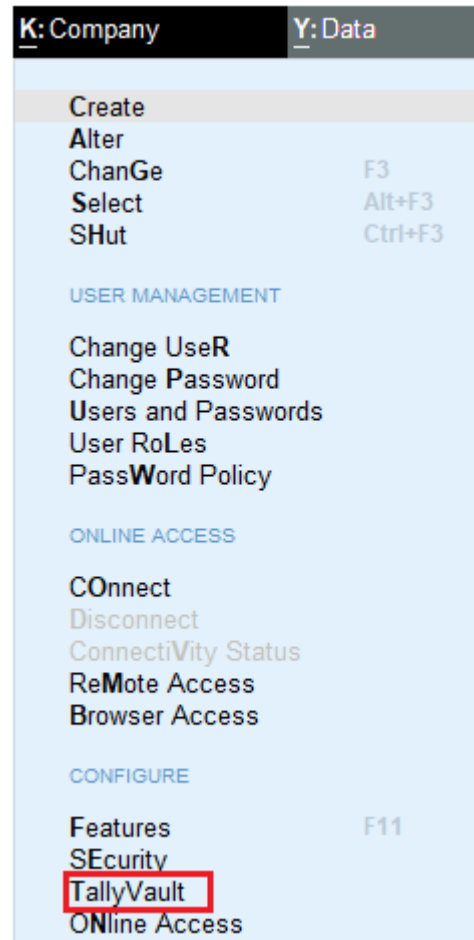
K: Company Y: Data

Create
Alter
ChanGe F3
Select Alt+F3
SHut Ctrl+F3

USER MANAGEMENT

Change UseR
Change Password
Users and Passwords
User RoLes
PassWord Policy

ONLINE ACCESS

COnnect
Disconnect
ConnectiVity Status
ReMote Access
Browser Access

CONFIGURE

Features F11
SEcurity
TallyVault
ONline Access